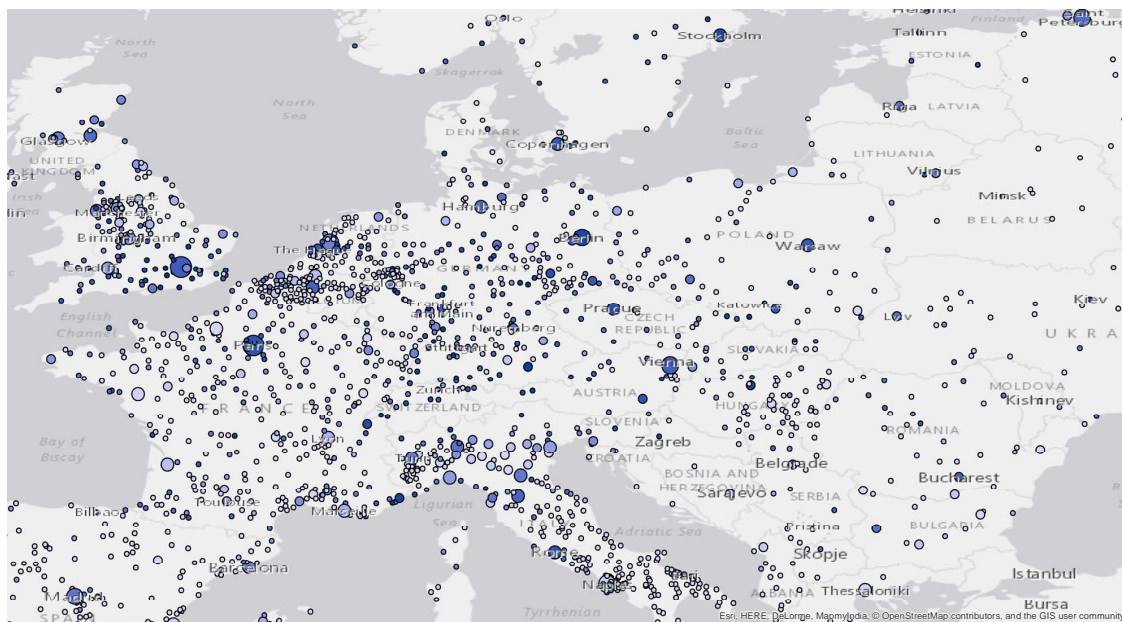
Oslo
Helsinki
Finland
Saint Petersburg
Stockholm
Tallinn
ESTONIA
North Sea
Skagerrak
North Sea
Riga LATVIA
DENMARK
Baltic Sea
Glasgow
Copenhagen
UNITED KINGDOM
LITHUANIA
Vilnius
Irish Sea
Minsk
Leeds
Manchester
Hamburg
BELARUS
lin
NETHERLANDS
Berlin
POLAND
Birmingham
Warsaw
The Hague
GERMANY
Cardiff
Cologne
Frankfurt am Main
Prague
Katowice
Kiev
English Channel
CZECH REPUBLIC
Nuremberg
Lviv
UKRA
Paris
Stuttgart
SLOVAKIA
Vienna
Zurich
MOLDOVA
AUSTRIA
Kishinev
FRANCE
SWITZERLAND
HUNGARY
SLOVENIA
ROMANIA
Bay of Biscay
Lyon
Zagreb
Turin
CROATIA
Belgrade
BOSNIA AND HERZEGOVINA
Bucharest
Toulouse
Sarajevo
SERBIA
Bilbao
Marseille
Ligurian
Adriatic Sea
Pristina
BULGARIA
ITALY
Rome
Skopje
Barcelona
Istanbul
Naples
Bari
Thessaloniki
Madrid
SPAIN
Tyrrhenian
Bursa
Esri, HERE, DeLorme, MapmyIndia, © OpenStreetMap contributors, and the GIS user community